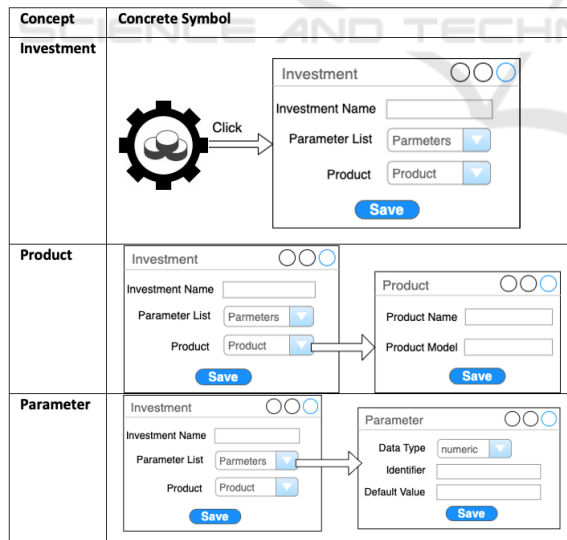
| Concept | Concrete Symbol |
|---|---|
| Investment | Click Investment Investment Name Parameter List Parmeters Product Product Save |
| Product | Investment Investment Name Parameter List Parmeters Product Product Save Product Product Name Product Model Save |
| Parameter | Investment Investment Name Parameter List Parmeters Product Product Save Parameter Data Type numeric Identifier Default Value Save |

SCIENCE AND TECHN